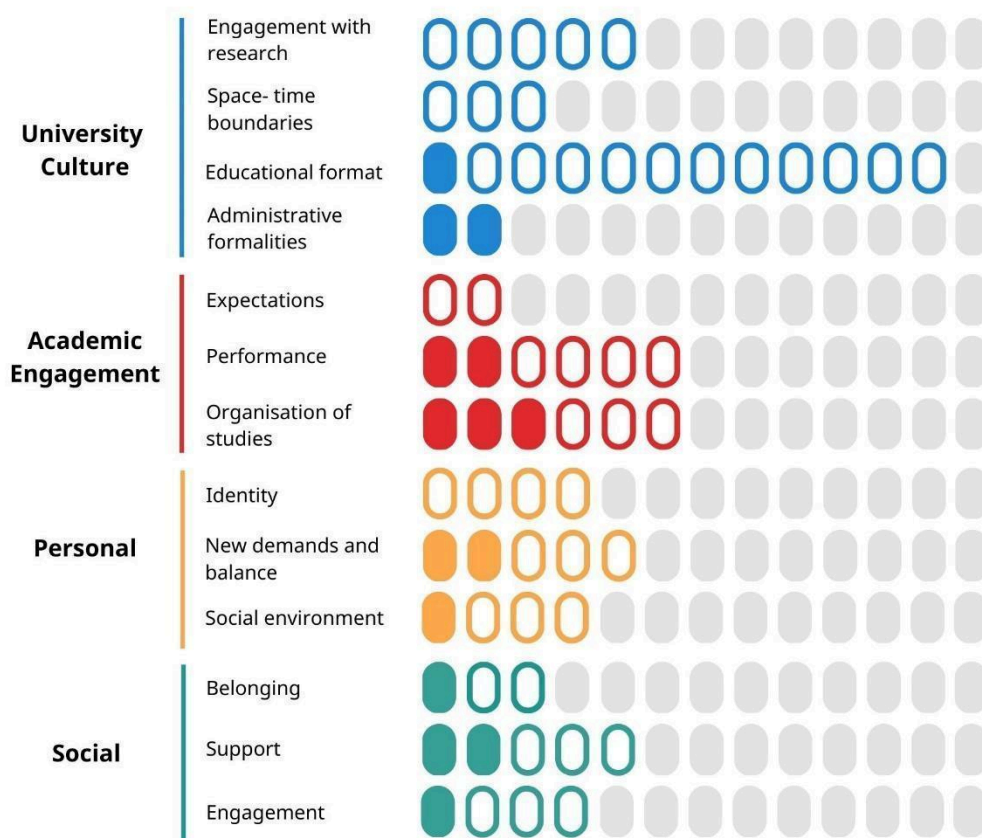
University Culture

Engagement with research

Space- time boundaries

Educational format

Administrative formalities

Academic Engagement

Expectations

Performance

Organisation of studies

Personal

Identity

New demands and balance

Social environment

Social

Belonging

Support

Engagement